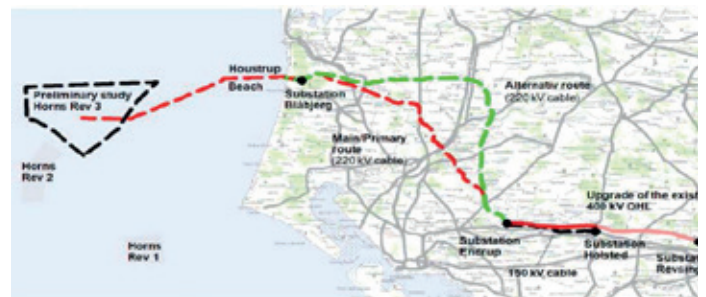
Preliminary study Horns Rev 3

Houstrup Beach

Substation Blåbjerg

Alternativ route (220 kV cable)

Main/Primary route (220 kV cable)

Horns Rev 2

Horns Rev 1

Upgrade of the exist 400 kV OHL

Substation Endrup

Substation Holsted

Substa Revsing

150 kV cable